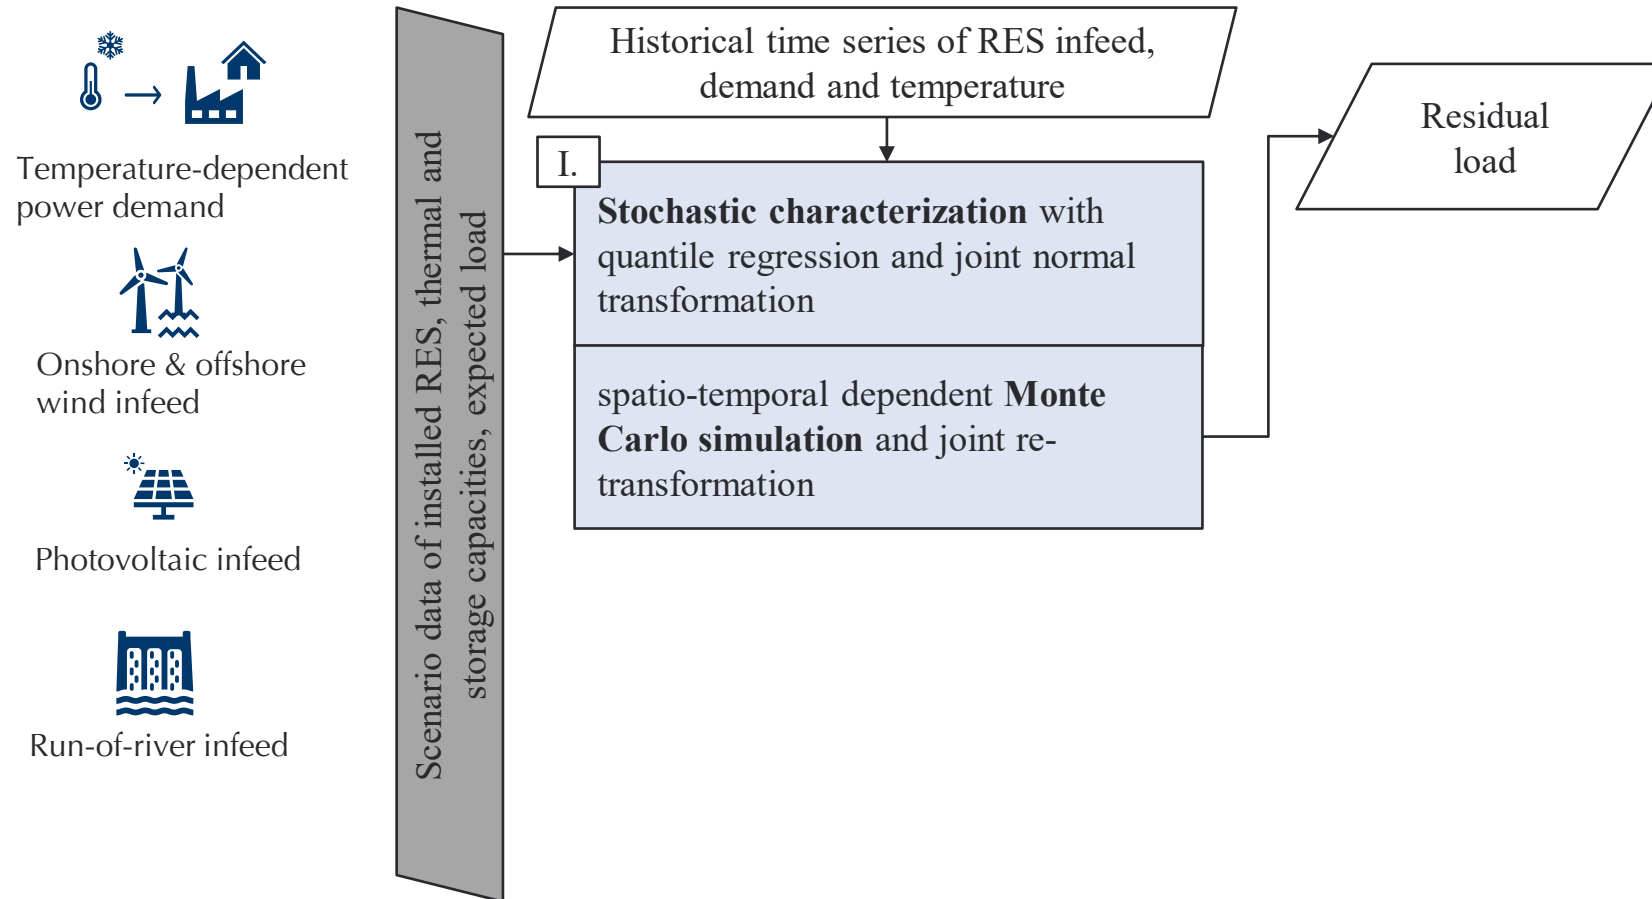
Temperature-dependent power demand

Onshore & offshore wind infeed

Photovoltaic infeed

Run-of-river infeed

Scenario data of installed RES, thermal and storage capacities, expected load

Historical time series of RES infeed, demand and temperature

I.

**Stochastic characterization** with quantile regression and joint normal transformation

spatio-temporal dependent **Monte Carlo simulation** and joint re-transformation

Residual load